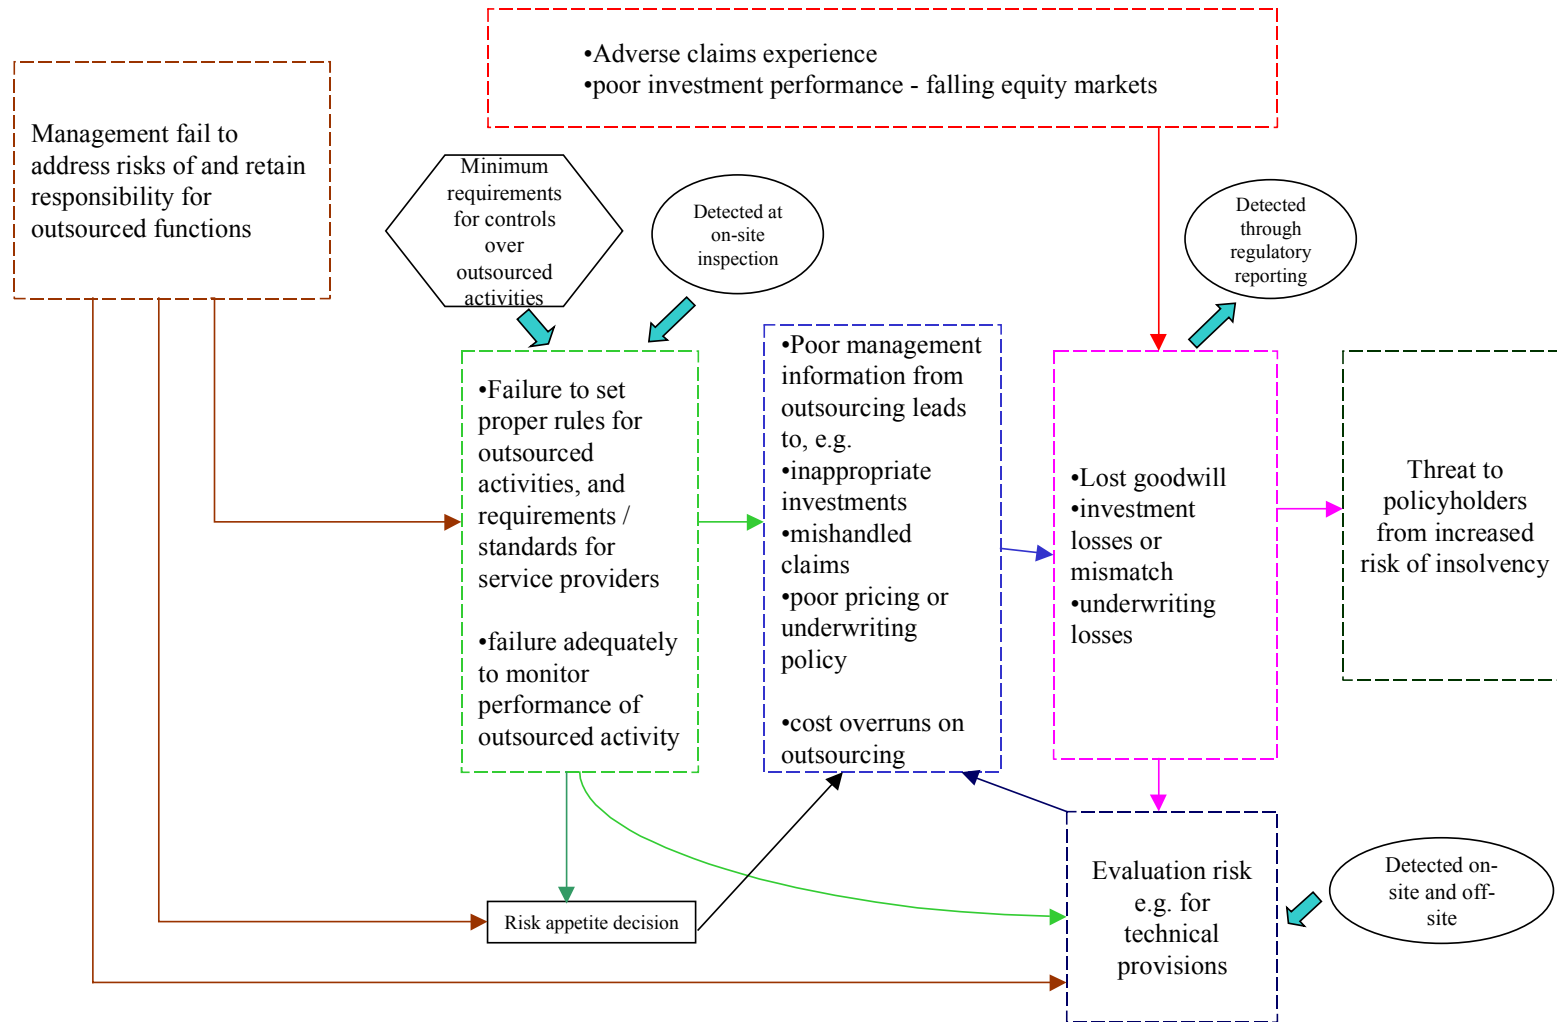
•Adverse claims experience
•poor investment performance - falling equity markets

Management fail to address risks of and retain responsibility for outsourced functions

Minimum requirements for controls over outsourced activities

Detected at on-site inspection

Detected through regulatory reporting

•Failure to set proper rules for outsourced activities, and requirements / standards for service providers

•failure adequately to monitor performance of outsourced activity

•Poor management information from outsourcing leads to, e.g.
•inappropriate investments
•mishandled claims
•poor pricing or underwriting policy

•cost overruns on outsourcing

•Lost goodwill
•investment losses or mismatch
•underwriting losses

Threat to policyholders from increased risk of insolvency

Risk appetite decision

Evaluation risk e.g. for technical provisions

Detected on-site and off-site